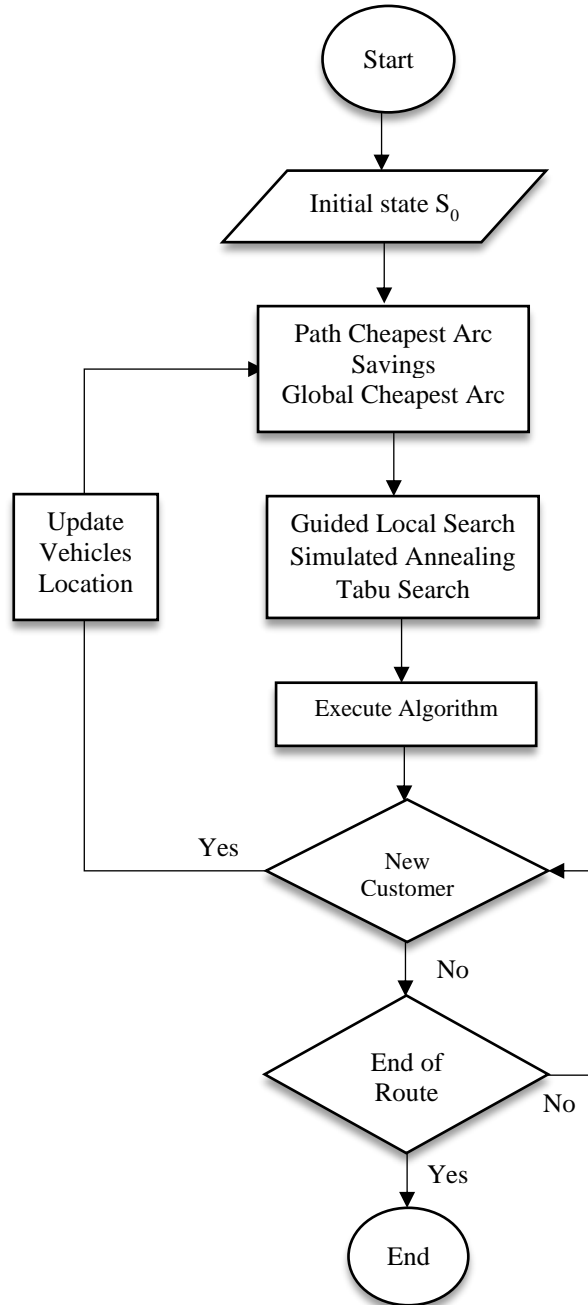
Start

Initial state $S_0$

Path Cheapest Arc
Savings
Global Cheapest Arc

Update Vehicles Location

Guided Local Search
Simulated Annealing
Tabu Search

Execute Algorithm

Yes

New Customer

No

End of Route

No

Yes

End